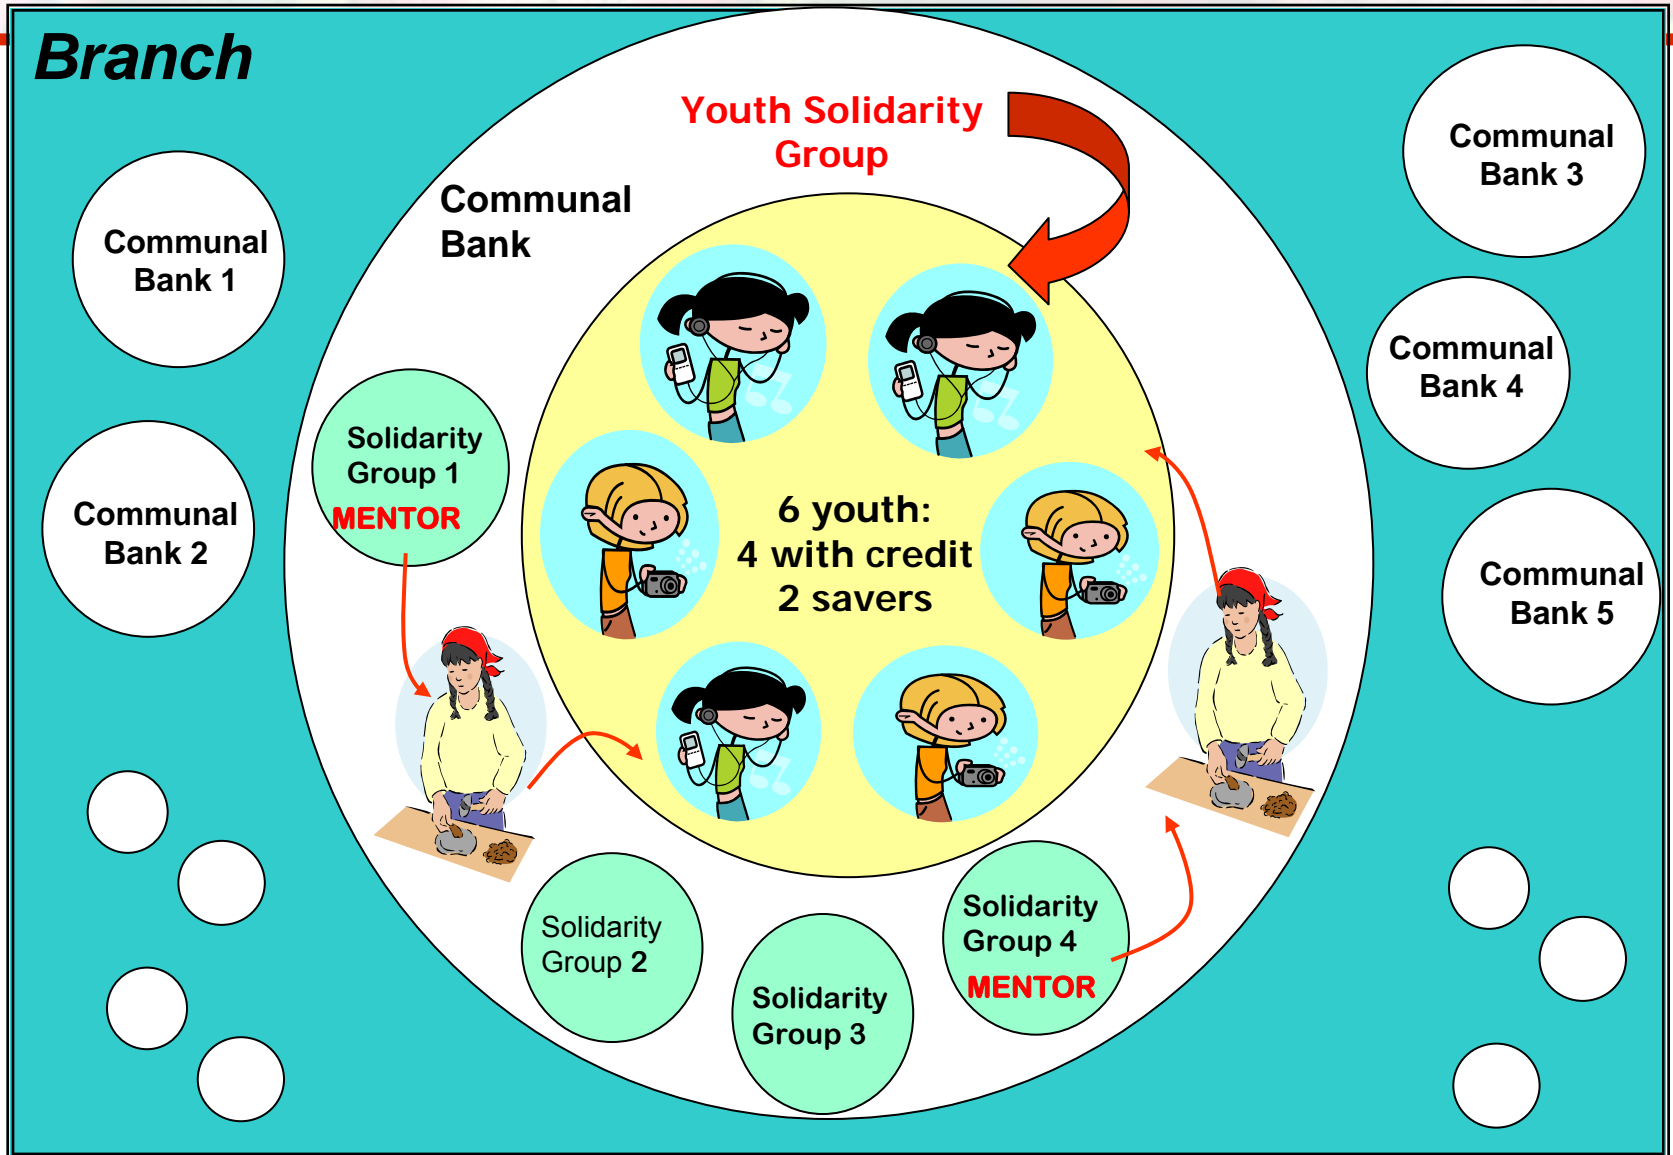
Branch

Youth Solidarity Group

Communal Bank

Communal Bank 1

Communal Bank 2

Communal Bank 3

Communal Bank 4

Communal Bank 5

Solidarity Group 1
MENTOR

6 youth:
4 with credit
2 savers

Solidarity Group 2

Solidarity Group 3

Solidarity Group 4
MENTOR